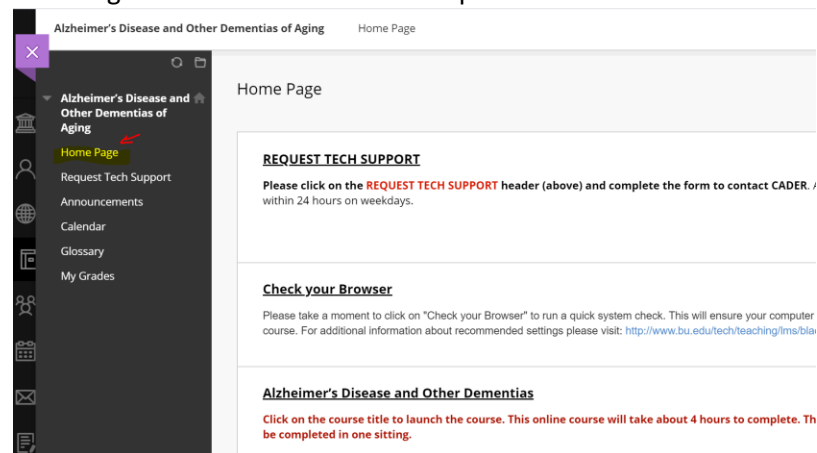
Alzheimer's Disease and Other Dementias of Aging
Home Page

Alzheimer's Disease and Other Dementias of Aging
Home Page
Request Tech Support
Announcements
Calendar
Glossary
My Grades

Home Page

REQUEST TECH SUPPORT

Please click on the REQUEST TECH SUPPORT header (above) and complete the form to contact CADER. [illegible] within 24 hours on weekdays.

Check your Browser

Please take a moment to click on "Check your Browser" to run a quick system check. This will ensure your computer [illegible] course. For additional information about recommended settings please visit: http://www.bu.edu/tech/teaching/lms/bla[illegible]

Alzheimer's Disease and Other Dementias

Click on the course title to launch the course. This online course will take about 4 hours to complete. Th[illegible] be completed in one sitting.